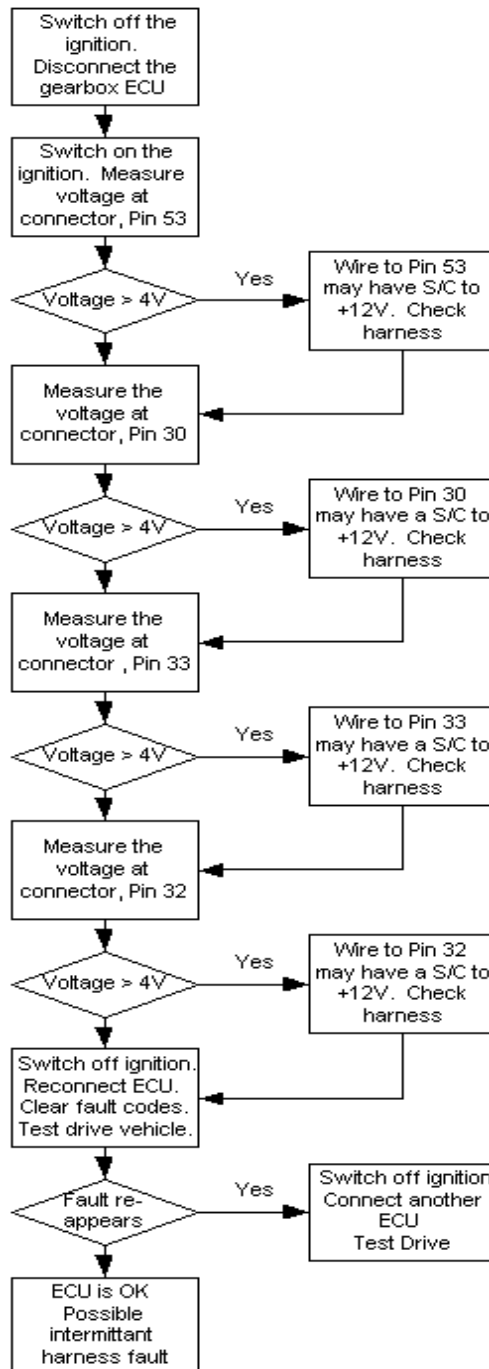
Switch off the ignition. Disconnect the gearbox ECU

Switch on the ignition. Measure voltage at connector, Pin 53

Voltage > 4V

Yes

Wire to Pin 53 may have S/C to +12V. Check harness

Measure the voltage at connector, Pin 30

Voltage > 4V

Yes

Wire to Pin 30 may have a S/C to +12V. Check harness

Measure the voltage at connector , Pin 33

Voltage > 4V

Yes

Wire to Pin 33 may have a S/C to +12V. Check harness

Measure the voltage at connector, Pin 32

Voltage > 4V

Yes

Wire to Pin 32 may have a S/C to +12V. Check harness

Switch off ignition. Reconnect ECU. Clear fault codes. Test drive vehicle.

Fault re-appears

Yes

Switch off ignition Connect another ECU Test Drive

ECU is OK Possible intermittant harness fault